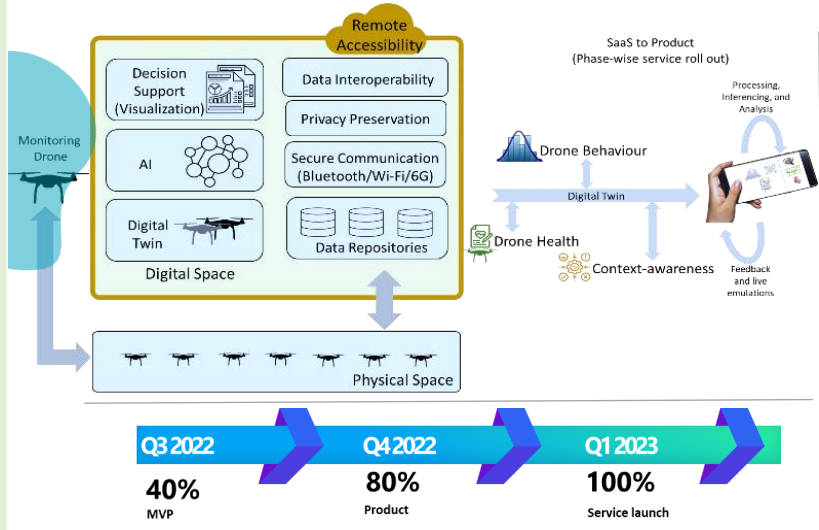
Remote Accessibility

Monitoring Drone

Decision Support (Visualization)

AI

Digital Twin

Digital Space

Data Interoperability

Privacy Preservation

Secure Communication (Bluetooth/Wi-Fi/6G)

Data Repositories

SaaS to Product (Phase-wise service roll out)

Processing, Inferencing, and Analysis

Drone Behaviour

Digital Twin

Drone Health

Context-awareness

Feedback and live emulations

Physical Space

Q3 2022

40%

MVP

Q4 2022

80%

Product

Q1 2023

100%

Service launch